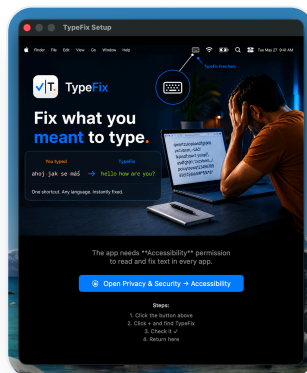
TypeFix Setup

Finder File Edit View Go Window Help

Tue May 27 9:41 AM

TypeFix lives here

TypeFix

Fix what you meant to type.

You typed
ahoj jak se máš

TypeFix
hello how are you?

One shortcut. Any language. Instantly fixed.

The app needs **Accessibility** permission to read and fix text in every app.

Open Privacy & Security → Accessibility

Steps:
1. Click the button above
2. Click + and find TypeFix
3. Check it ✓
4. Return here